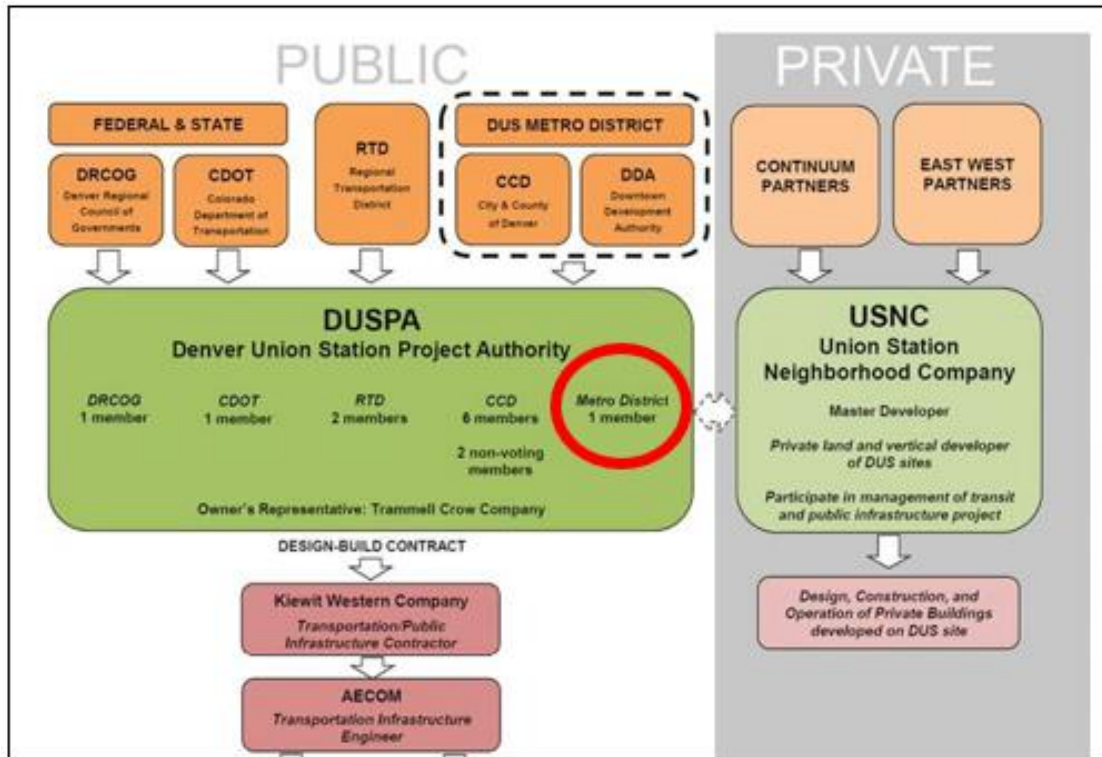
PUBLIC

PRIVATE

FEDERAL & STATE

DRCOG
Denver Regional Council of Governments

CDOT
Colorado Department of Transportation

RTD
Regional Transportation District

DUS METRO DISTRICT

CCD
City & County of Denver

DDA
Downtown Development Authority

CONTINUUM PARTNERS

EAST WEST PARTNERS

DUSPA
Denver Union Station Project Authority

DRCOG
1 member

CDOT
1 member

RTD
2 members

CCD
6 members

2 non-voting members

Metro District
1 member

Owner's Representative: Trammell Crow Company

USNC
Union Station Neighborhood Company

Master Developer

Private land and vertical developer of DUS sites

Participate in management of transit and public infrastructure project

DESIGN-BUILD CONTRACT

Kiewit Western Company
Transportation/Public Infrastructure Contractor

AECOM
Transportation Infrastructure Engineer

Design, Construction, and Operation of Private Buildings developed on DUS site